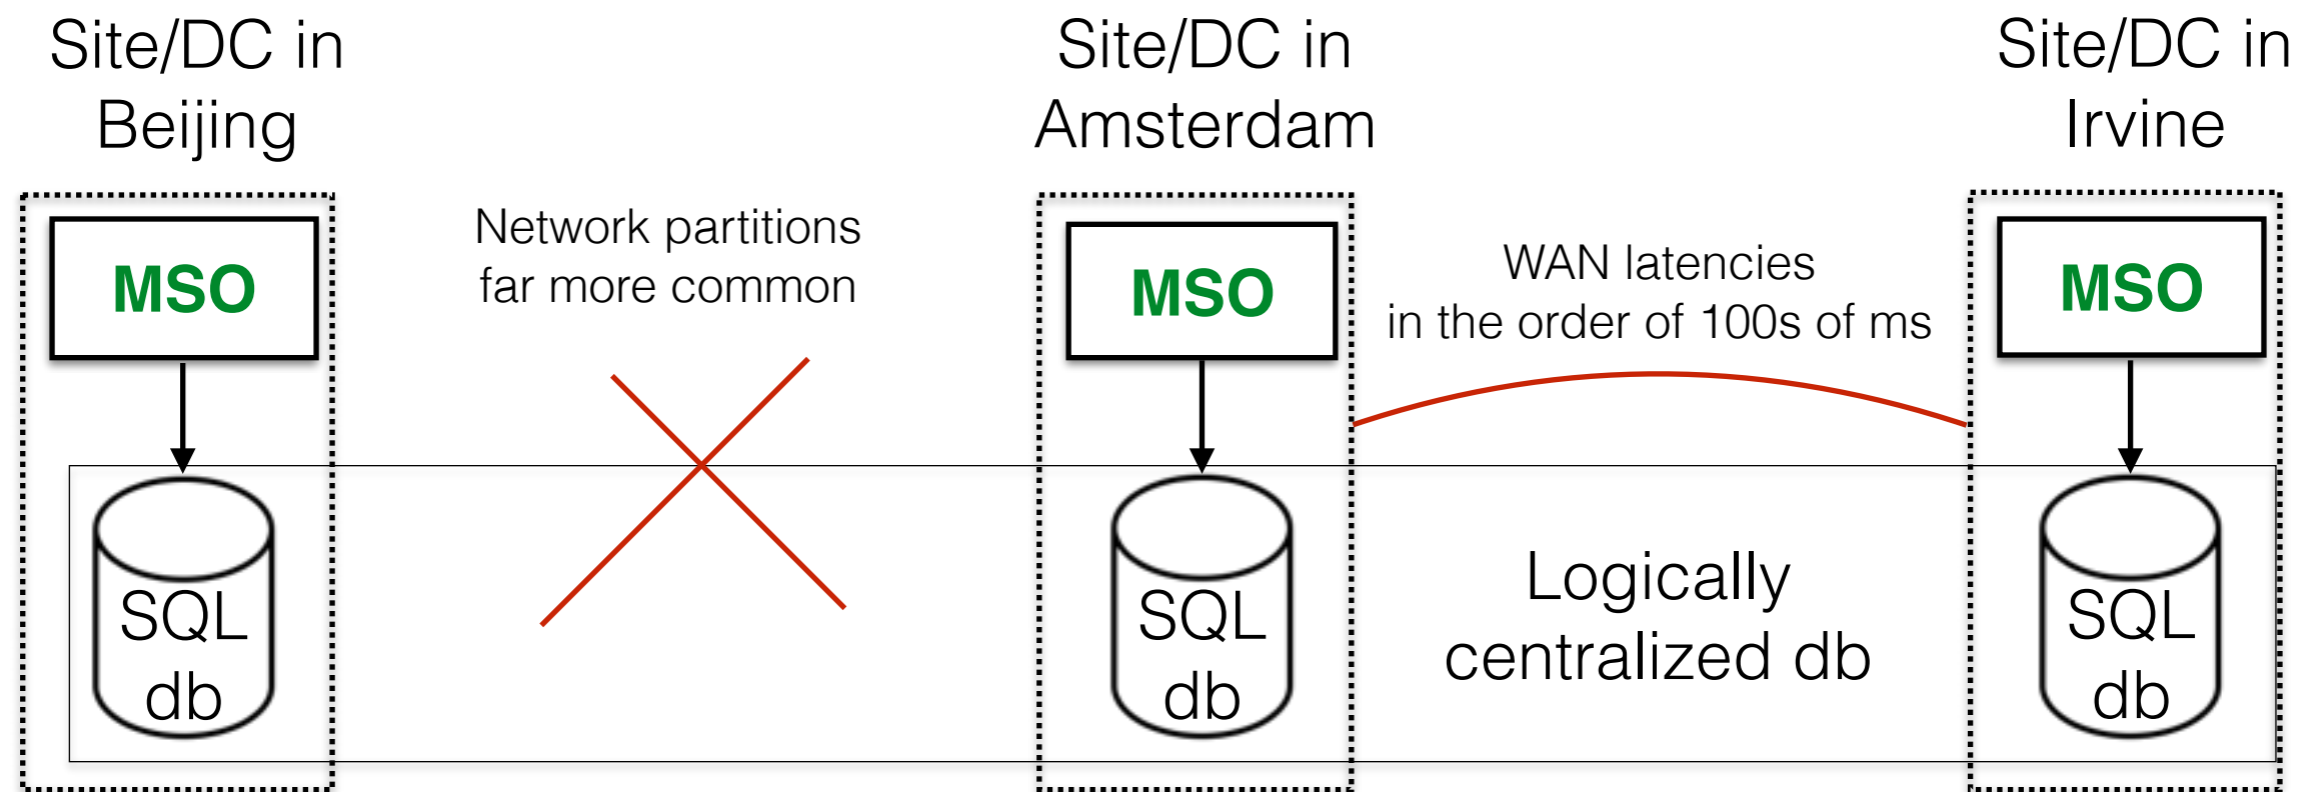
Site/DC in Beijing

Site/DC in Amsterdam

Site/DC in Irvine

MSO

Network partitions far more common

MSO

WAN latencies in the order of 100s of ms

MSO

SQL db

SQL db

Logically centralized db

SQL db